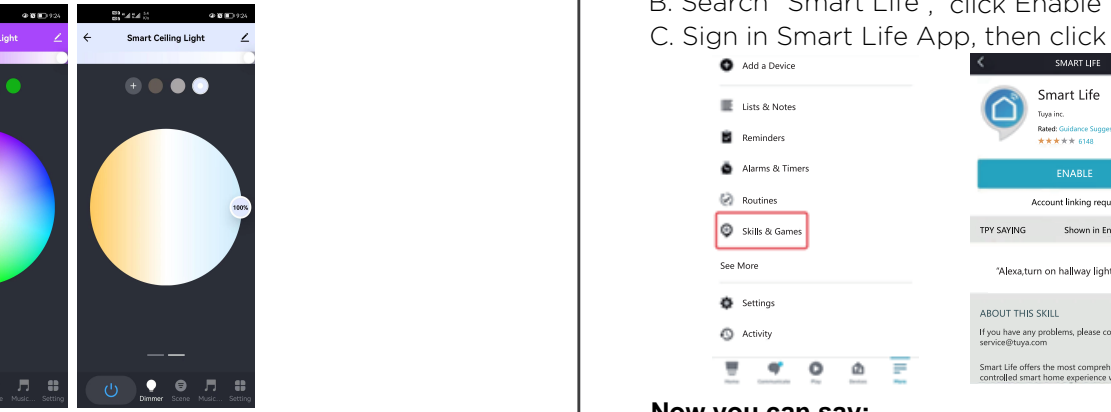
9:24
Light
9:24
Smart Ceiling Light
100%
Music... Setting
Dimmer Scene Music... Setting

B. Search "Smart Life", click Enable
C. Sign in Smart Life App, then click

Add a Device
Lists & Notes
Reminders
Alarms & Timers
Routines
Skills & Games
See More
Settings
Activity
Home Communicate Play Devices More

SMART LIFE
Smart Life
Tuya inc.
Rated: Guidance Sugges
★★★★★ 6148
ENABLE
Account linking requ
TPY SAYING Shown in En
"Alexa,turn on hallway light
ABOUT THIS SKILL
If you have any problems, please co service@tuya.com
Smart Life offers the most compreh controlled smart home experience v

Now you can say: